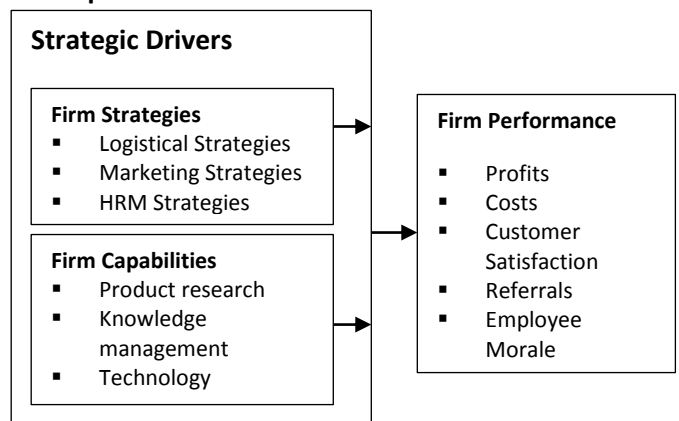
Strategic Drivers

Firm Strategies
- Logistical Strategies
- Marketing Strategies
- HRM Strategies

Firm Capabilities
- Product research
- Knowledge management
- Technology

Firm Performance
- Profits
- Costs
- Customer Satisfaction
- Referrals
- Employee Morale